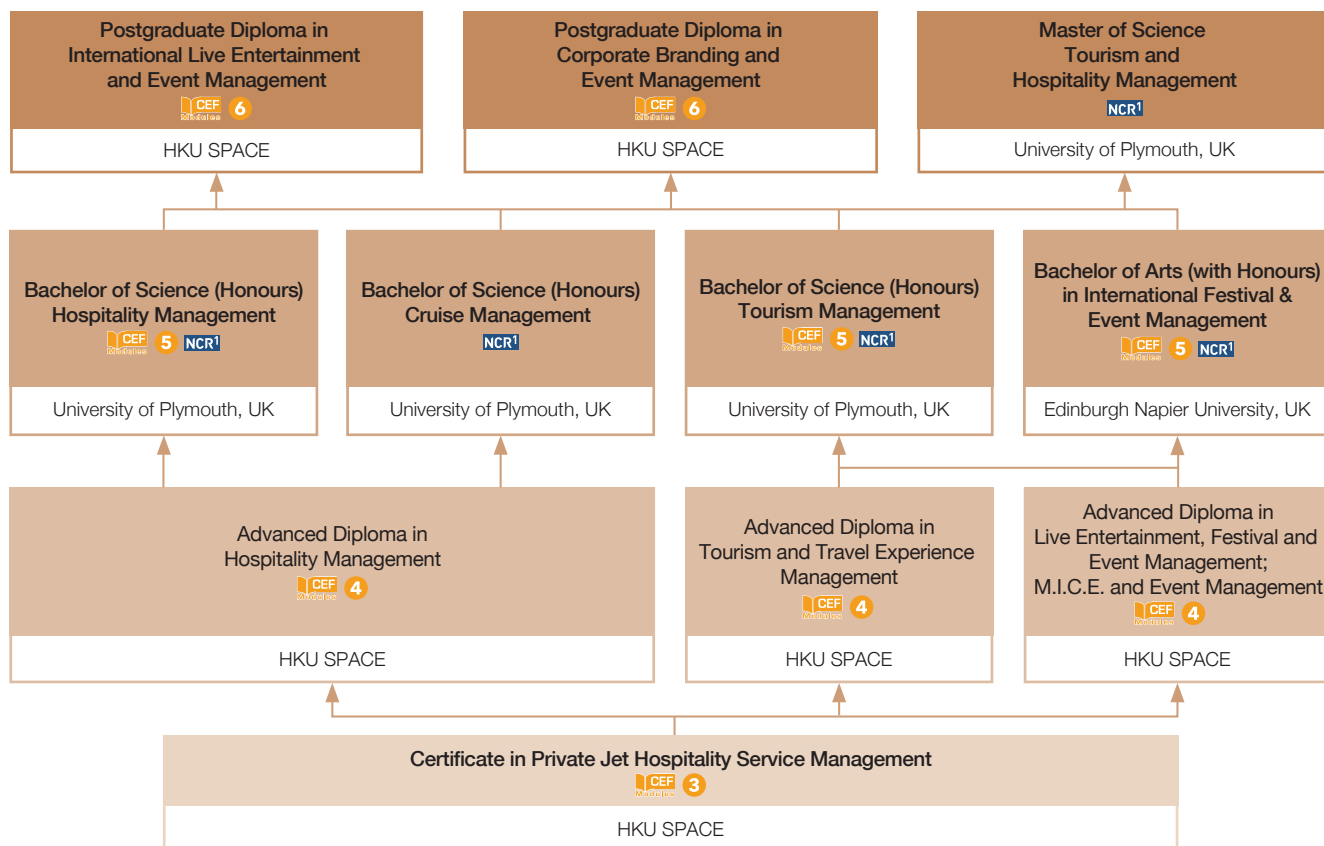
Postgraduate Diploma in International Live Entertainment and Event Management
CEF Modules 6
HKU SPACE

Postgraduate Diploma in Corporate Branding and Event Management
CEF Modules 6
HKU SPACE

Master of Science Tourism and Hospitality Management
NCR$^1$
University of Plymouth, UK

Bachelor of Science (Honours) Hospitality Management
CEF Modules 5 NCR$^1$
University of Plymouth, UK

Bachelor of Science (Honours) Cruise Management
NCR$^1$
University of Plymouth, UK

Bachelor of Science (Honours) Tourism Management
CEF Modules 5 NCR$^1$
University of Plymouth, UK

Bachelor of Arts (with Honours) in International Festival & Event Management
CEF Modules 5 NCR$^1$
Edinburgh Napier University, UK

Advanced Diploma in Hospitality Management
CEF Modules 4
HKU SPACE

Advanced Diploma in Tourism and Travel Experience Management
CEF Modules 4
HKU SPACE

Advanced Diploma in Live Entertainment, Festival and Event Management; M.I.C.E. and Event Management
CEF Modules 4
HKU SPACE

Certificate in Private Jet Hospitality Service Management
CEF Modules 3
HKU SPACE